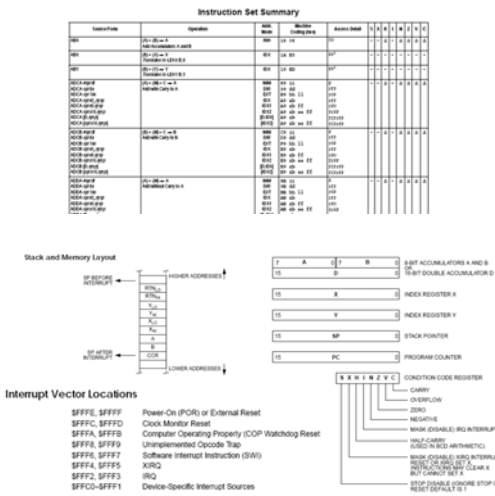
Instruction Set Summary

Stack and Memory Layout

SP BEFORE INTERRUPT

HIGHER ADDRESSES

SP AFTER INTERRUPT

LOWER ADDRESSES

CCR

A

B

7 A 0 7 B 0

15 D 0

8-BIT ACCUMULATORS A AND B OR 16-BIT DOUBLE ACCUMULATOR D

15 X 0 INDEX REGISTER X

15 Y 0 INDEX REGISTER Y

15 SP 0 STACK POINTER

15 PC 0 PROGRAM COUNTER

S X H I N Z V C CONDITION CODE REGISTER

CARRY

OVERFLOW

ZERO

NEGATIVE

MASK (DISABLE) IRQ INTERRUPTS

HALF-CARRY (USED IN BCD ARITHMETIC)

MASK (DISABLE) XIRQ INTERRUPTS RESET OR XIRQ SET X, INSTRUCTIONS MAY CLEAR X BUT CANNOT SET X

STOP DISABLE (IGNORE STOP OPCODES) RESET DEFAULT IS 1

Interrupt Vector Locations

$FFFE, $FFFF Power-On (POR) or External Reset
$FFFC, $FFFD Clock Monitor Reset
$FFFA, $FFFB Computer Operating Properly (COP Watchdog Reset
$FFF8, $FFF9 Unimplemented Opcode Trap
$FFF6, $FFF7 Software Interrupt Instruction (SWI)
$FFF4, $FFF5 XIRQ
$FFF2, $FFF3 IRQ
$FFC0–$FFF1 Device-Specific Interrupt Sources